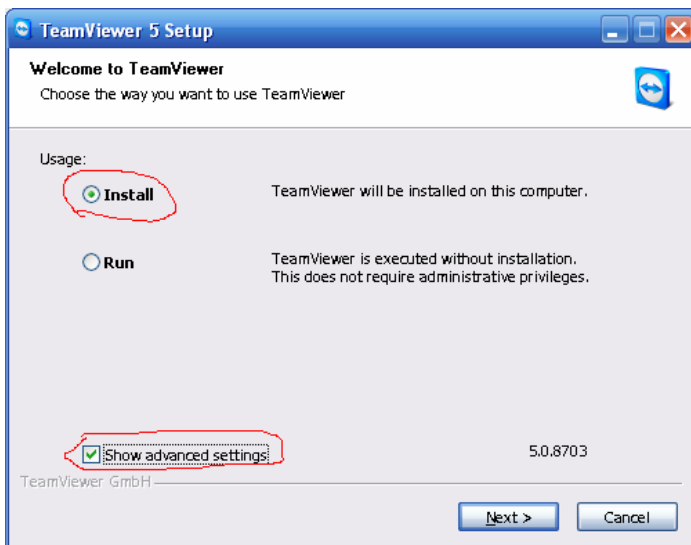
TeamViewer 5 Setup

Welcome to TeamViewer
Choose the way you want to use TeamViewer

Usage:

Install TeamViewer will be installed on this computer.

Run TeamViewer is executed without installation. This does not require administrative privileges.

Show advanced settings 5.0.8703

TeamViewer GmbH

Next > Cancel